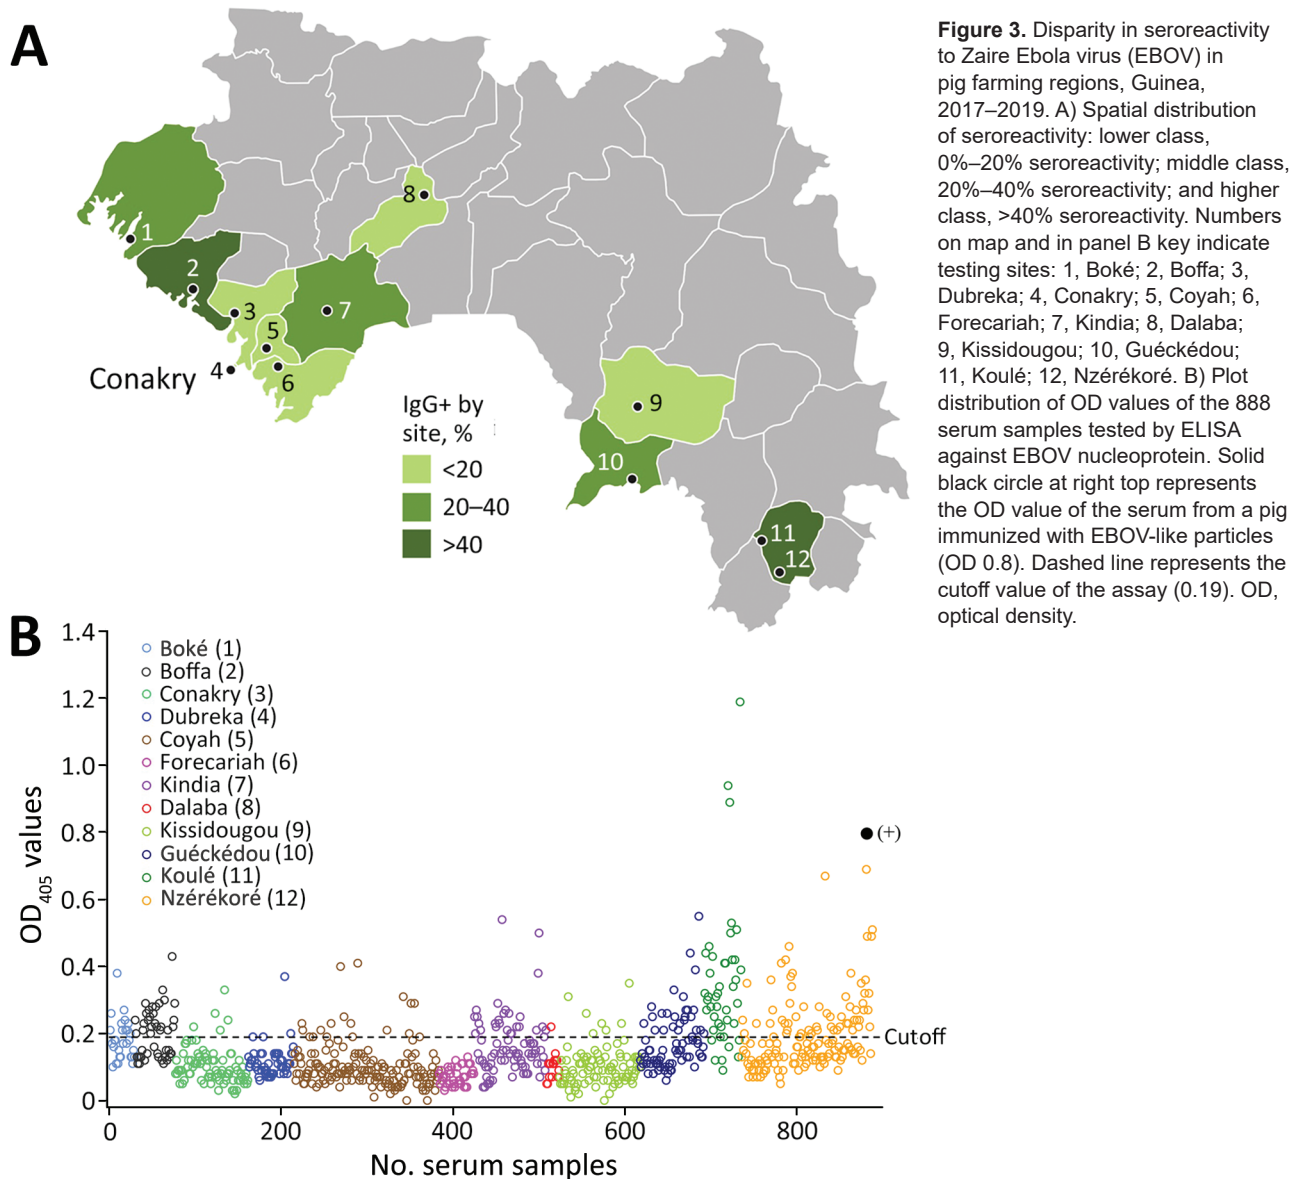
A

8

1

2

3

7

5

Conakry 4

6

IgG+ by site, %

<20

20–40

>40

9

10

11

12

Figure 3. Disparity in seroreactivity to Zaire Ebola virus (EBOV) in pig farming regions, Guinea, 2017–2019. A) Spatial distribution of seroreactivity: lower class, 0%–20% seroreactivity; middle class, 20%–40% seroreactivity; and higher class, >40% seroreactivity. Numbers on map and in panel B key indicate testing sites: 1, Boké; 2, Boffa; 3, Dubreka; 4, Conakry; 5, Coyah; 6, Forecariah; 7, Kindia; 8, Dalaba; 9, Kissidougou; 10, Guéckédou; 11, Koulé; 12, Nzérékoré. B) Plot distribution of OD values of the 888 serum samples tested by ELISA against EBOV nucleoprotein. Solid black circle at right top represents the OD value of the serum from a pig immunized with EBOV-like particles (OD 0.8). Dashed line represents the cutoff value of the assay (0.19). OD, optical density.

B

Boké (1)
Boffa (2)
Conakry (3)
Dubreka (4)
Coyah (5)
Forecariah (6)
Kindia (7)
Dalaba (8)
Kissidougou (9)
Guéckédou (10)
Koulé (11)
Nzérékoré (12)

(+)

Cutoff

$OD_{405}$ values

1.4
1.2
1.0
0.8
0.6
0.4
0.2
0

0 200 400 600 800

No. serum samples